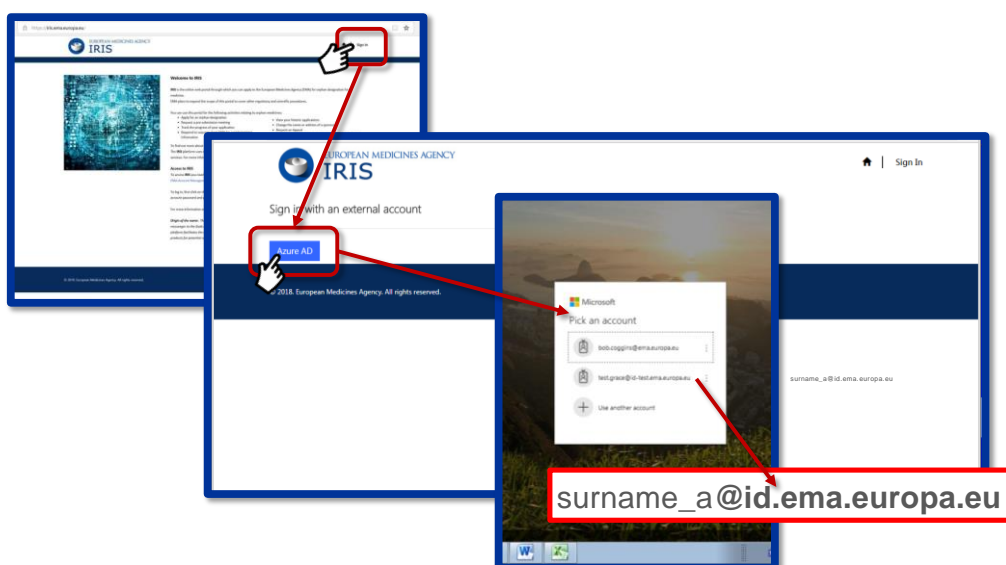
https://iris.ema.europa.eu

EUROPEAN MEDICINES AGENCY
IRIS

Sign in

Welcome to IRIS

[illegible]

© 2018 European Medicines Agency. All rights reserved.

EUROPEAN MEDICINES AGENCY
IRIS

Sign In

Sign in with an external account

Azure AD

© 2018. European Medicines Agency. All rights reserved.

Microsoft
Pick an account

bob.coggins@ema.europa.eu

test.grace@id-test.ema.europa.eu

Use another account

surname_a@id.ema.europa.eu

surname_a@id.ema.europa.eu